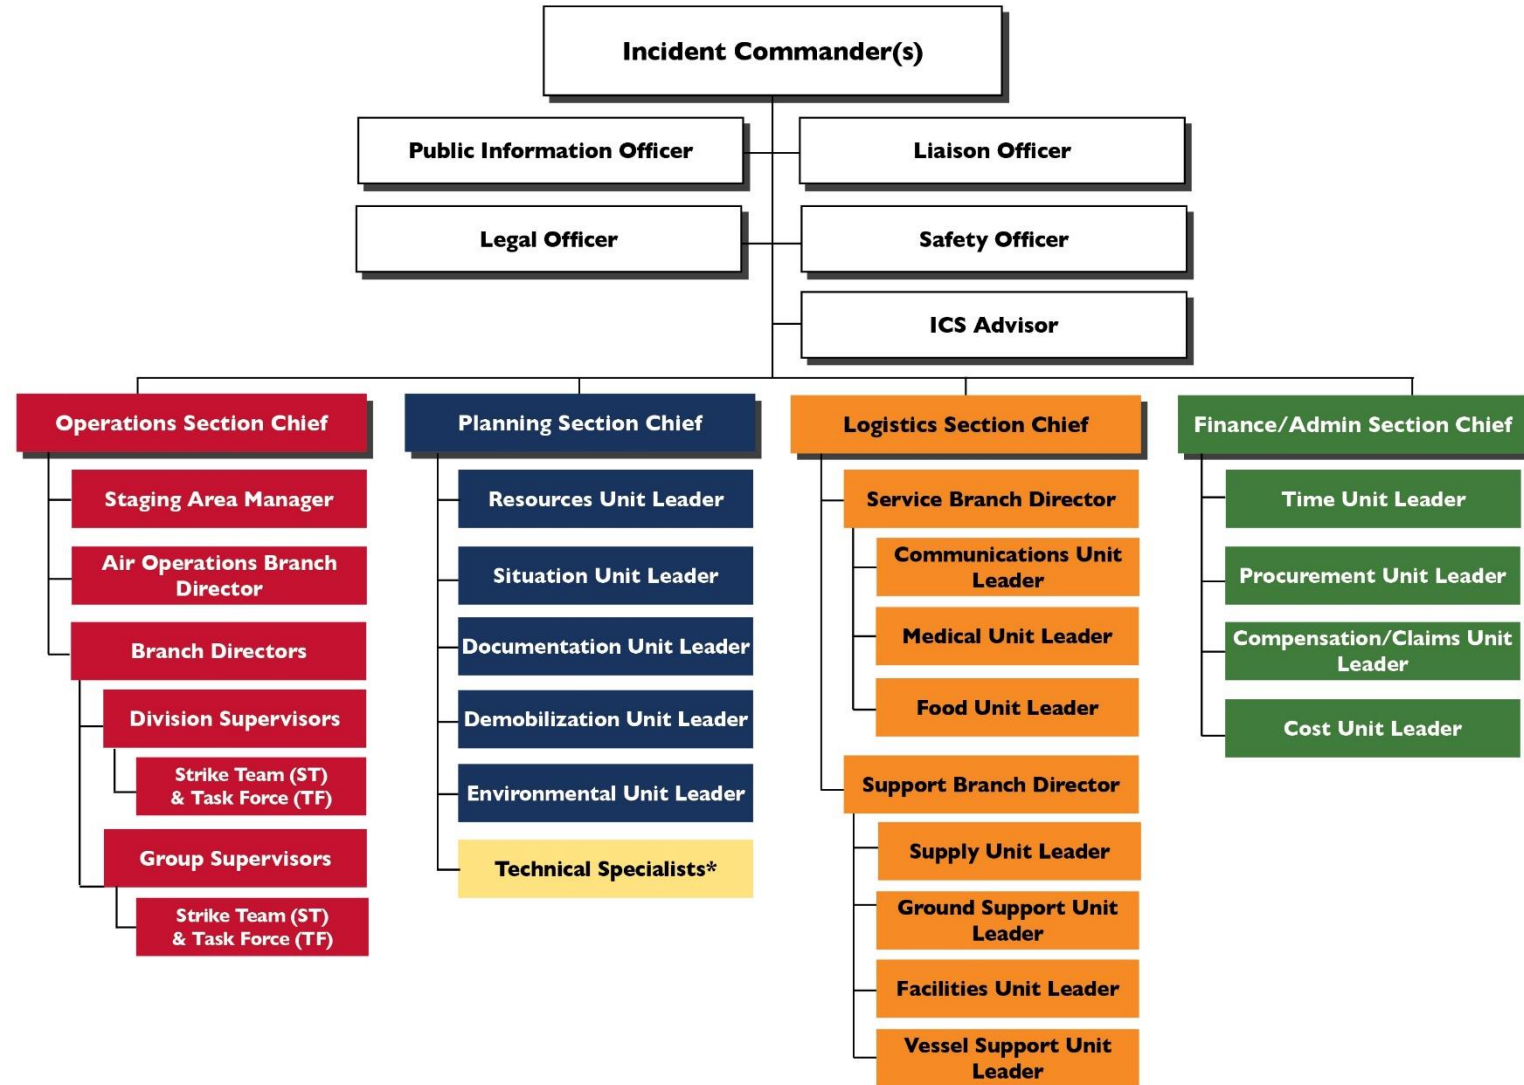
Incident Commander(s)

Public Information Officer

Liaison Officer

Legal Officer

Safety Officer

ICS Advisor

Operations Section Chief

Staging Area Manager

Air Operations Branch Director

Branch Directors

Division Supervisors

Strike Team (ST) & Task Force (TF)

Group Supervisors

Strike Team (ST) & Task Force (TF)

Planning Section Chief

Resources Unit Leader

Situation Unit Leader

Documentation Unit Leader

Demobilization Unit Leader

Environmental Unit Leader

Technical Specialists*

Logistics Section Chief

Service Branch Director

Communications Unit Leader

Medical Unit Leader

Food Unit Leader

Support Branch Director

Supply Unit Leader

Ground Support Unit Leader

Facilities Unit Leader

Vessel Support Unit Leader

Finance/Admin Section Chief

Time Unit Leader

Procurement Unit Leader

Compensation/Claims Unit Leader

Cost Unit Leader